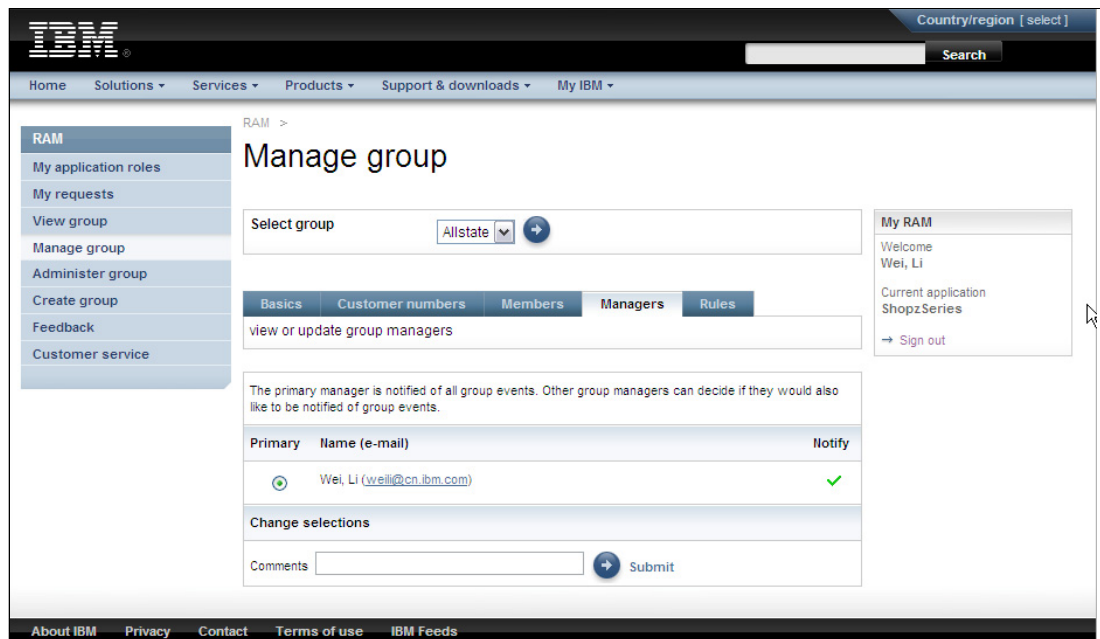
IBM

Country/region [ select ]

Search

Home Solutions ▾ Services ▾ Products ▾ Support & downloads ▾ My IBM ▾

RAM
My application roles
My requests
View group
Manage group
Administer group
Create group
Feedback
Customer service

RAM >

Manage group

Select group Allstate

Basics Customer numbers Members Managers Rules

view or update group managers

The primary manager is notified of all group events. Other group managers can decide if they would also like to be notified of group events.

| Primary | Name (e-mail) | Notify |
|---|---|---|
| ⦿ | Wei, Li (weili@cn.ibm.com) | ✓ |

Change selections

Comments Submit

My RAM
Welcome
Wei, Li

Current application
ShopzSeries

→ Sign out

About IBM Privacy Contact Terms of use IBM Feeds